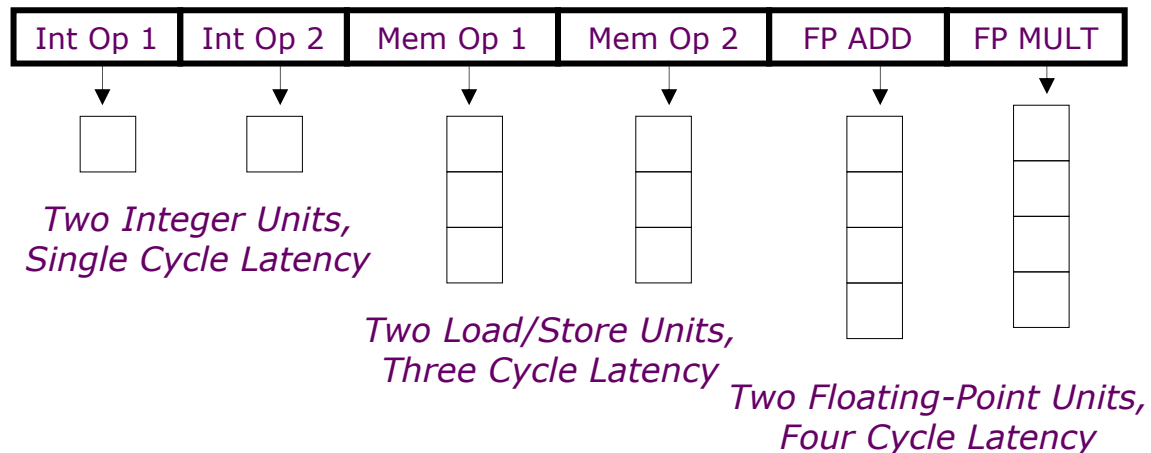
| Int Op 1 | Int Op 2 | Mem Op 1 | Mem Op 2 | FP ADD | FP MULT |
|---|---|---|---|---|---|

Two Integer Units, Single Cycle Latency

Two Load/Store Units, Three Cycle Latency

Two Floating-Point Units, Four Cycle Latency